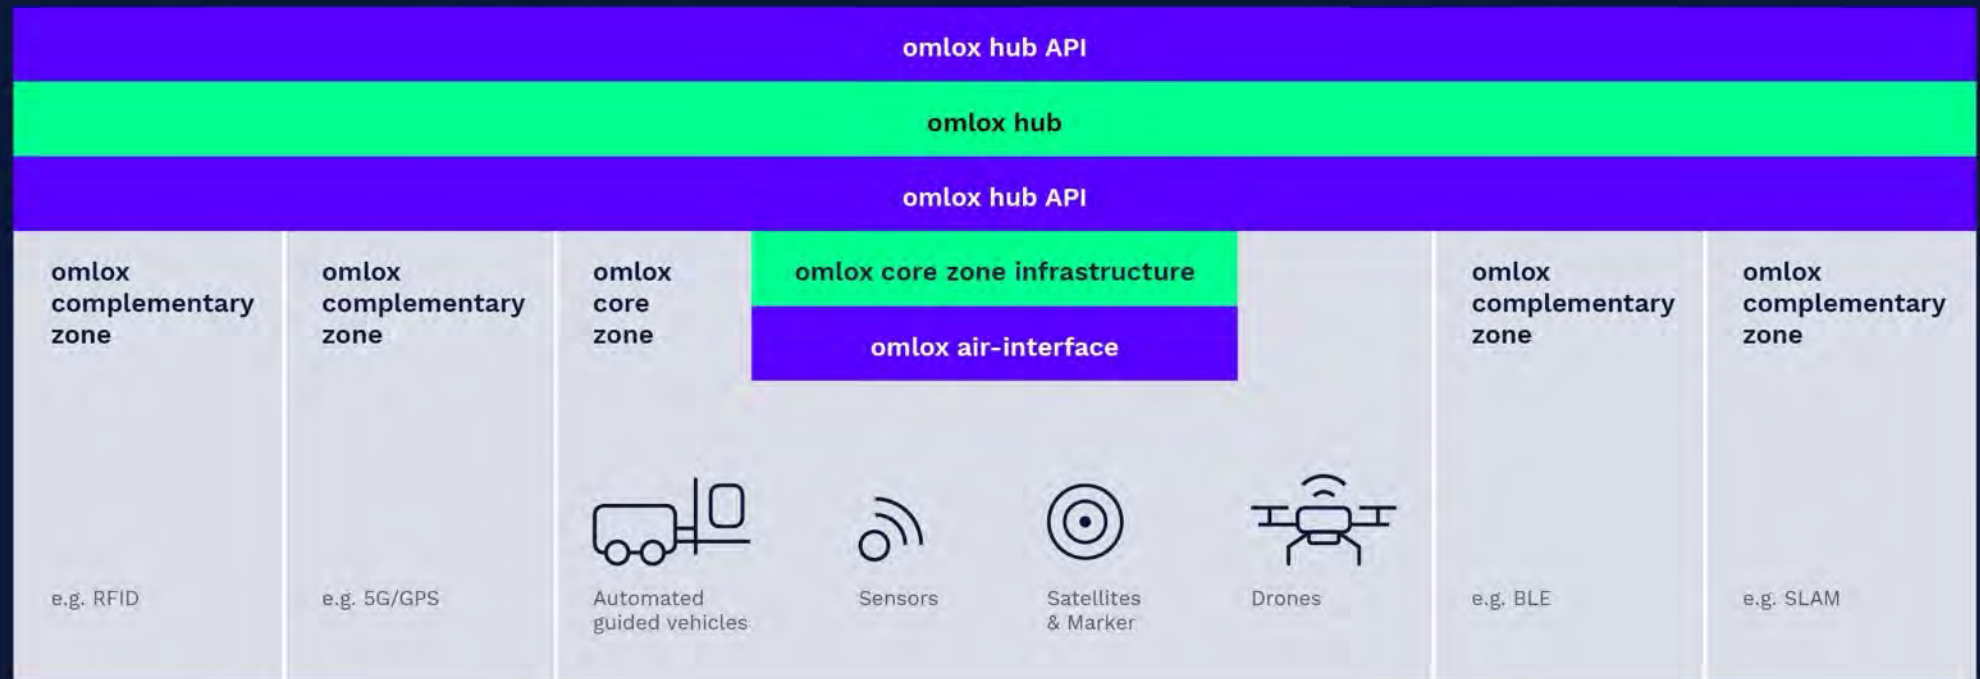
omlox hub API

omlox hub

omlox hub API

omlox complementary zone

e.g. RFID

omlox complementary zone

e.g. 5G/GPS

omlox core zone

omlox core zone infrastructure

omlox air-interface

Automated guided vehicles

Sensors

Satellites & Marker

Drones

omlox complementary zone

e.g. BLE

omlox complementary zone

e.g. SLAM